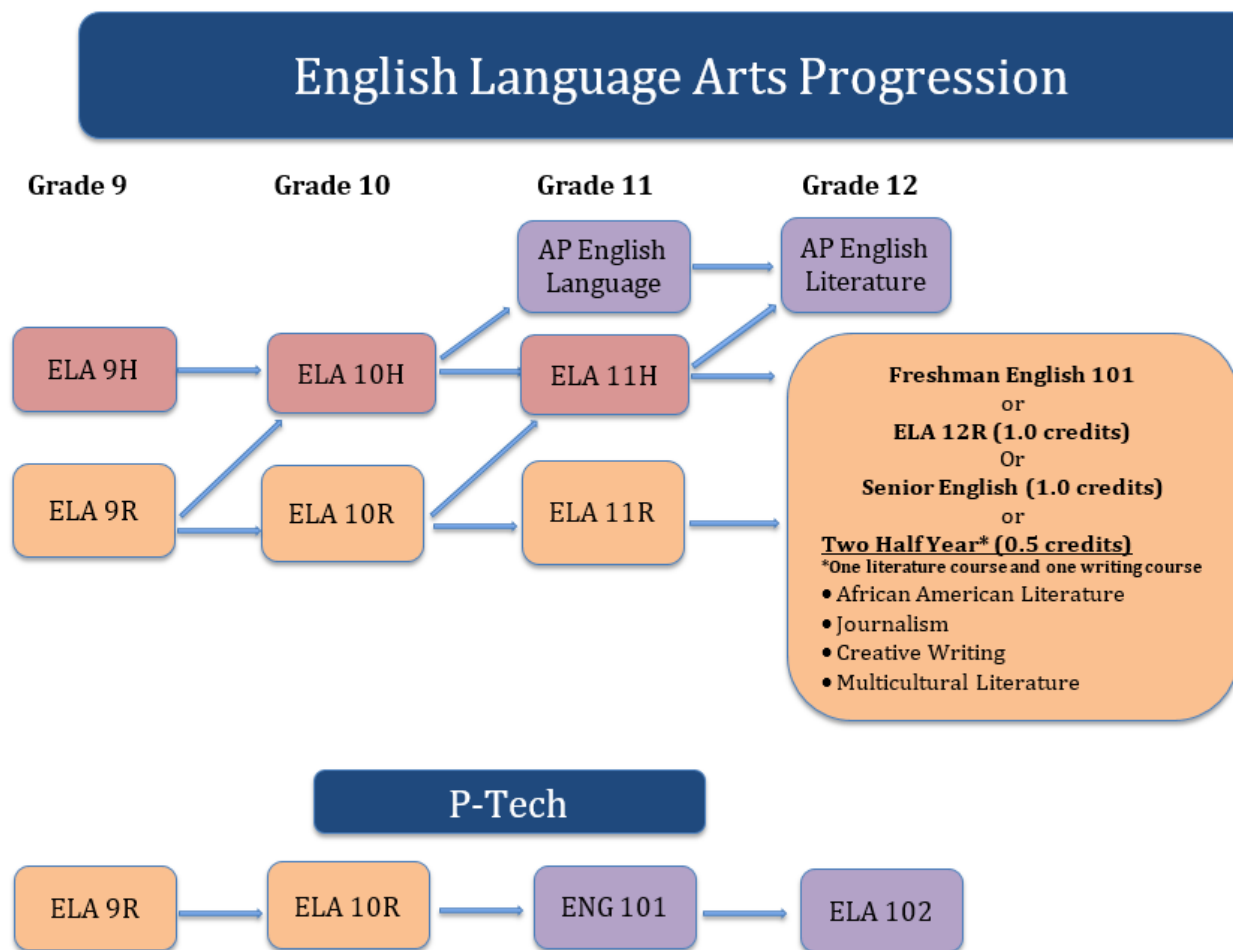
English Language Arts Progression

Grade 9

Grade 10

Grade 11

Grade 12

AP English Language

AP English Literature

ELA 9H

ELA 10H

ELA 11H

Freshman English 101
or
ELA 12R (1.0 credits)
Or
Senior English (1.0 credits)
or
Two Half Year* (0.5 credits)
*One literature course and one writing course
• African American Literature
• Journalism
• Creative Writing
• Multicultural Literature

ELA 9R

ELA 10R

ELA 11R

P-Tech

ELA 9R

ELA 10R

ENG 101

ELA 102